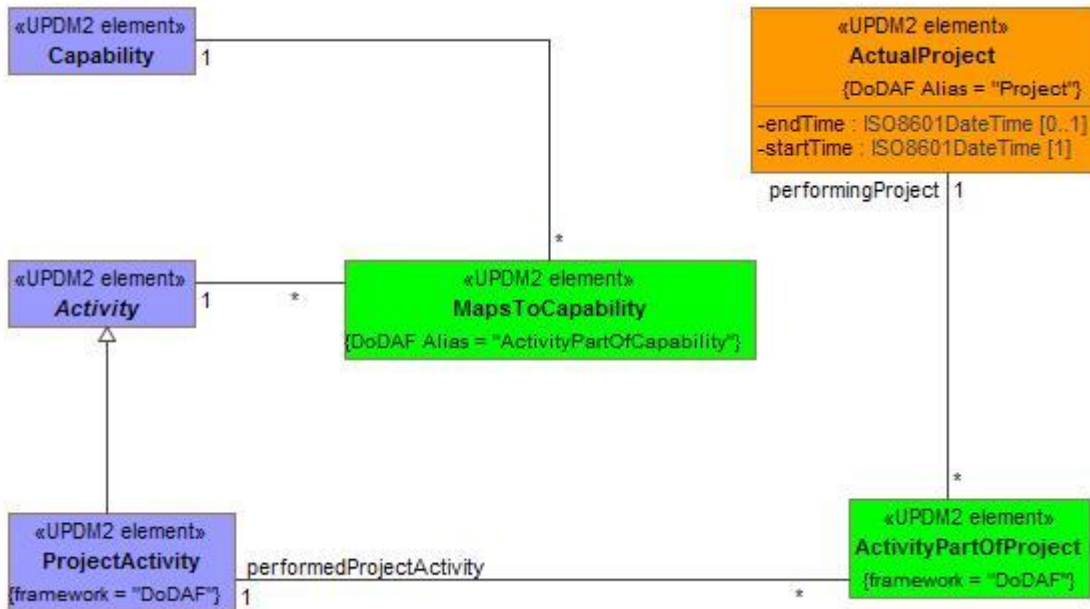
«UPDM2 element»
Capability

1

«UPDM2 element»
ActualProject
{DoDAF Alias = "Project"}
-endTime : ISO8601DateTime [0..1]
-startTime : ISO8601DateTime [1]

performingProject 1

*

«UPDM2 element»
Activity

1

*

«UPDM2 element»
MapsToCapability
{DoDAF Alias = "ActivityPartOfCapability"}

*

«UPDM2 element»
ProjectActivity
{framework = "DoDAF"}

performedProjectActivity

1

*

«UPDM2 element»
ActivityPartOfProject
{framework = "DoDAF"}